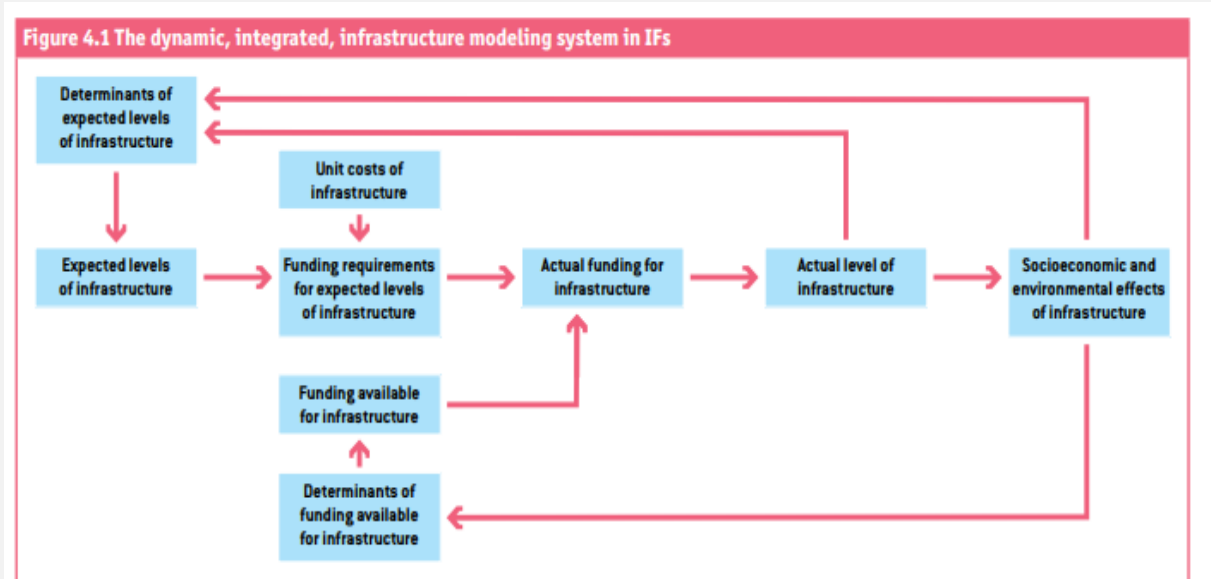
Figure 4.1 The dynamic, integrated, infrastructure modeling system in IFs

Determinants of expected levels of infrastructure

Unit costs of infrastructure

Expected levels of infrastructure

Funding requirements for expected levels of infrastructure

Actual funding for infrastructure

Actual level of infrastructure

Socioeconomic and environmental effects of infrastructure

Funding available for infrastructure

Determinants of funding available for infrastructure